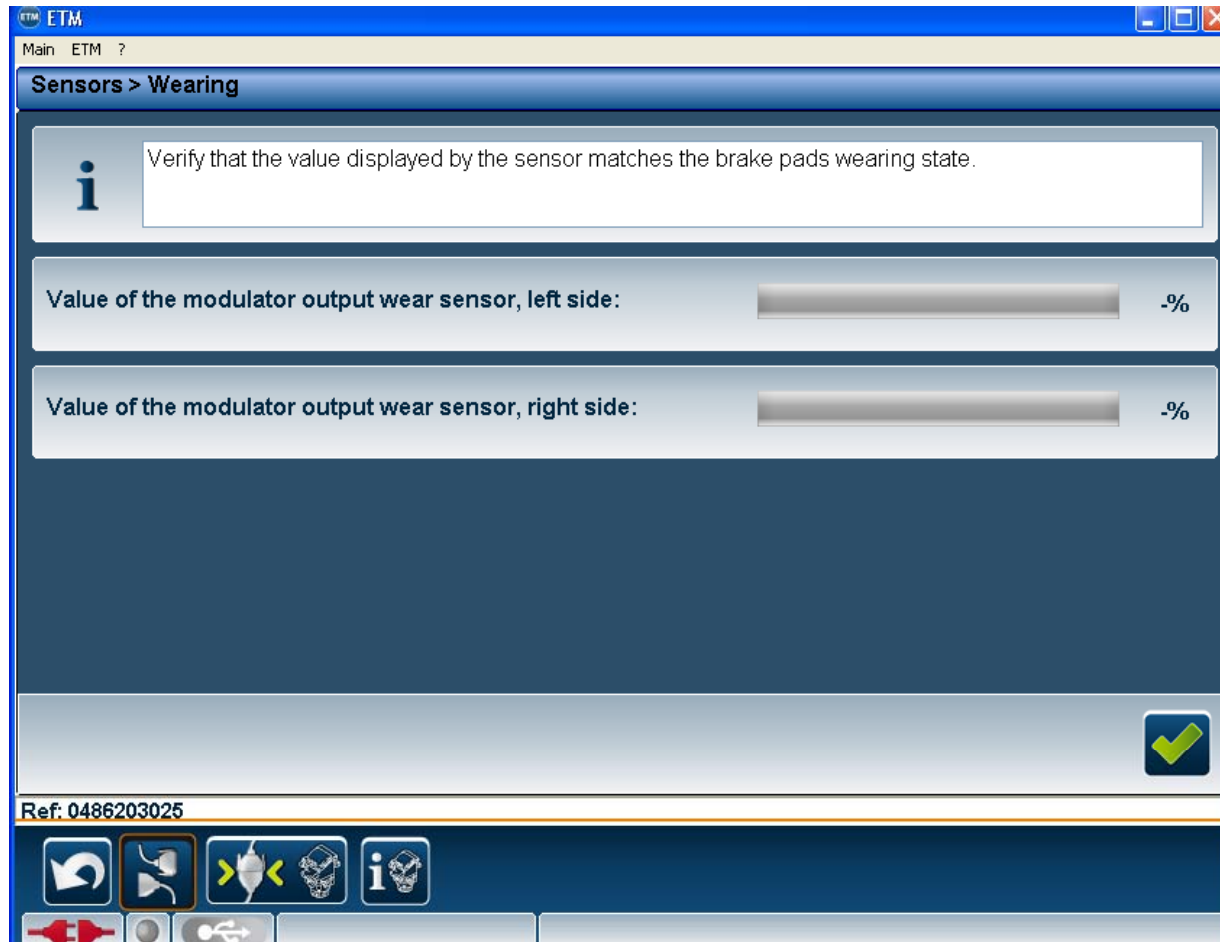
ETM

Main ETM ?

Sensors > Wearing

i

Verify that the value displayed by the sensor matches the brake pads wearing state.

Value of the modulator output wear sensor, left side: -%

Value of the modulator output wear sensor, right side: -%

Ref: 0486203025